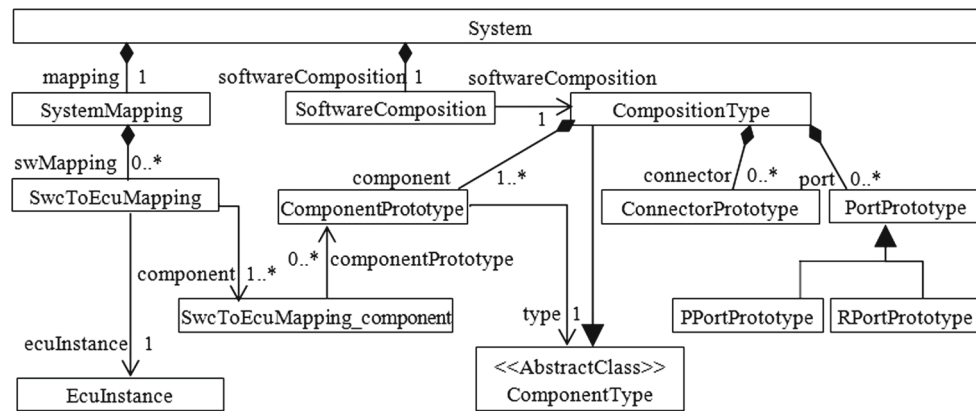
System

mapping 1

softwareComposition 1

softwareComposition

SystemMapping

SoftwareComposition

1

CompositionType

swMapping 0..*

component

1..*

connector 0..*

port 0..*

SwcToEcuMapping

ComponentPrototype

ConnectorPrototype

PortPrototype

component 1..*

0..*

componentPrototype

SwcToEcuMapping_component

type 1

PPortPrototype

RPortPrototype

ecuInstance 1

EcuInstance

<<AbstractClass>>
ComponentType